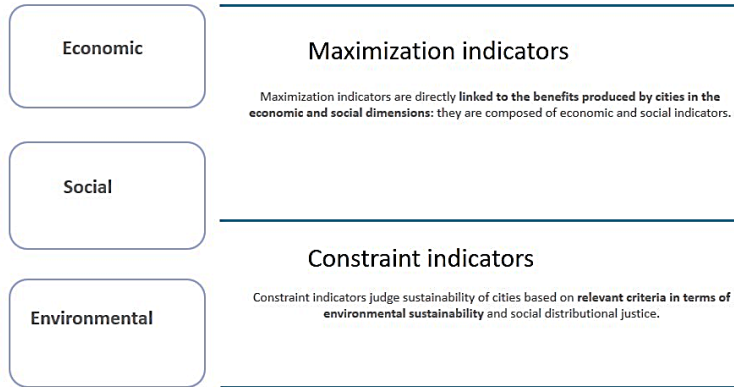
Economic

Social

Environmental

Maximization indicators

Maximization indicators are directly **linked to the benefits produced by cities in the economic and social dimensions**: they are composed of economic and social indicators.

Constraint indicators

Constraint indicators judge sustainability of cities based on **relevant criteria in terms of environmental sustainability** and social distributional justice.